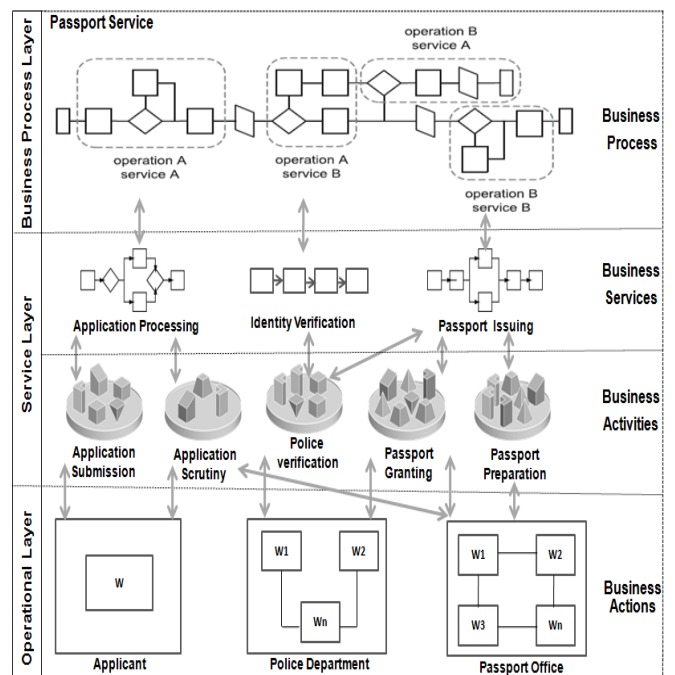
Passport Service

Business Process Layer

operation B
service A

operation A
service A

operation A
service B

operation B
service B

Business
Process

Service Layer

Application Processing

Identity Verification

Passport Issuing

Business
Services

Application
Submission

Application
Scrutiny

Police
verification

Passport
Granting

Passport
Preparation

Business
Activities

Operational Layer

W

W1

W2

Wn

W1

W2

W3

Wn

Business
Actions

Applicant

Police Department

Passport Office